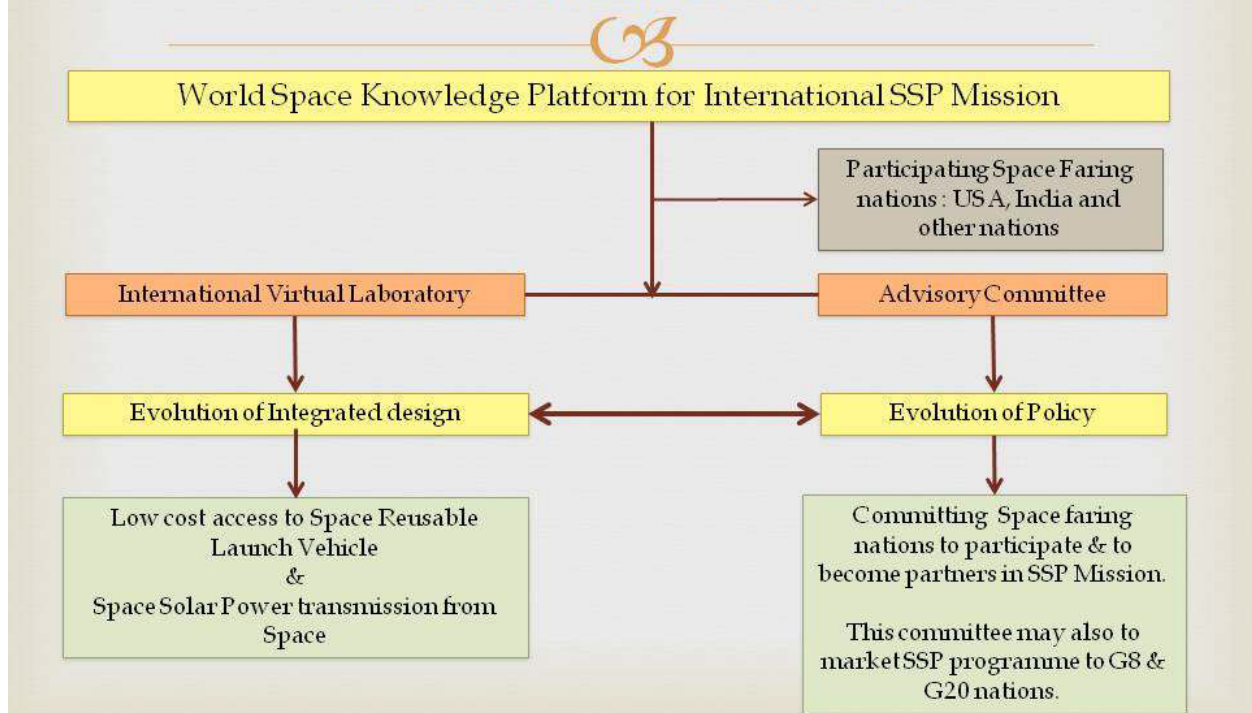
World Space Knowledge Platform for International SSP Mission

Participating Space Faring nations : USA, India and other nations

International Virtual Laboratory

Advisory Committee

Evolution of Integrated design

Evolution of Policy

Low cost access to Space Reusable Launch Vehicle & Space Solar Power transmission from Space

Committing Space faring nations to participate & to become partners in SSP Mission.

This committee may also to market SSP programme to G8 & G20 nations.